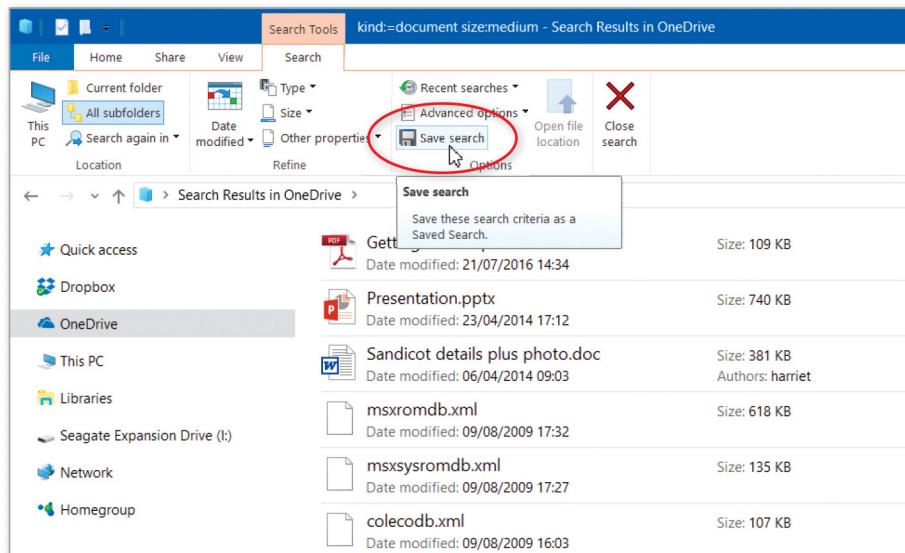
Search Tools kind:=document size:medium - Search Results in OneDrive

File Home Share View Search

This PC
Current folder
All subfolders
Search again in
Location

Date modified
Type
Size
Other properties
Refine

Recent searches
Advanced options
Save search
Options

Open file location

Close search

Search Results in OneDrive

Save search
Save these search criteria as a Saved Search.

Quick access
Dropbox
OneDrive
This PC
Libraries
Seagate Expansion Drive (I:)
Network
Homegroup

Getti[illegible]
Date modified: 21/07/2016 14:34
Size: 109 KB

Presentation.pptx
Date modified: 23/04/2014 17:12
Size: 740 KB

Sandicot details plus photo.doc
Date modified: 06/04/2014 09:03
Size: 381 KB
Authors: harriet

msxromdb.xml
Date modified: 09/08/2009 17:32
Size: 618 KB

msxsysromdb.xml
Date modified: 09/08/2009 17:27
Size: 135 KB

colecodb.xml
Date modified: 09/08/2009 16:03
Size: 107 KB